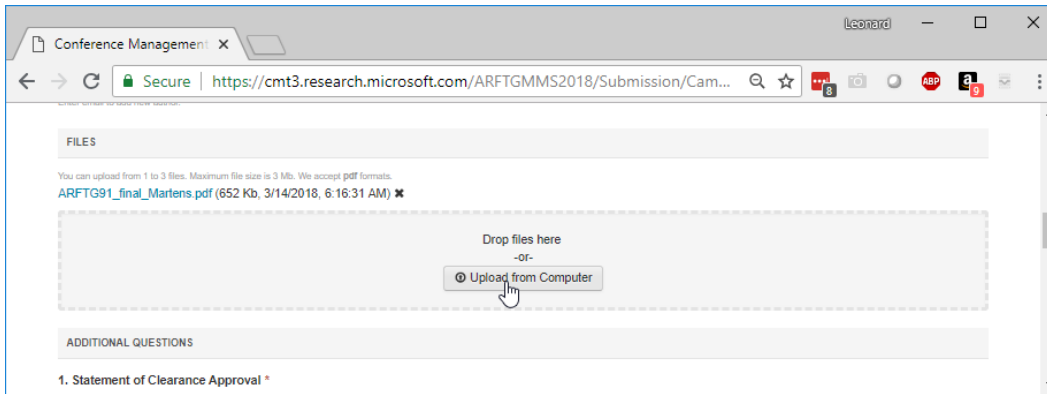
Leonard

Conference Management ×

Secure | https://cmt3.research.microsoft.com/ARFTGMMS2018/Submission/Cam...

8 ABP 9

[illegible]

FILES

You can upload from 1 to 3 files. Maximum file size is 3 Mb. We accept pdf formats.

ARFTG91_final_Martens.pdf (652 Kb, 3/14/2018, 6:16:31 AM) ✖

Drop files here

-or-

Upload from Computer

ADDITIONAL QUESTIONS

1. Statement of Clearance Approval *